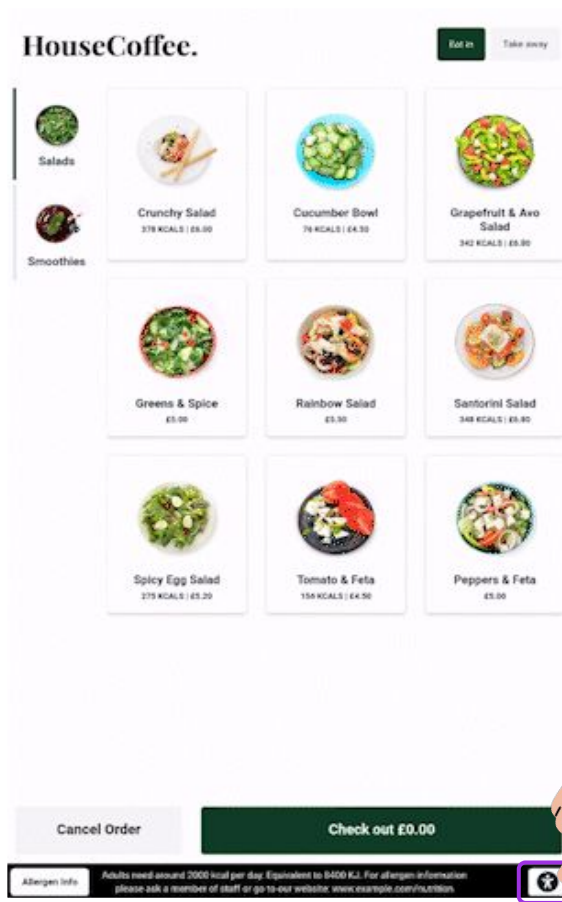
HouseCoffee.

Eat in

Take away

Salads

Smoothies

Crunchy Salad
378 KCALS | £6.00

Cucumber Bowl
76 KCALS | £4.50

Grapefruit & Avo Salad
342 KCALS | £6.80

Greens & Spice
£5.00

Rainbow Salad
£5.50

Santorini Salad
348 KCALS | £6.80

Spicy Egg Salad
275 KCALS | £5.20

Tomato & Feta
156 KCALS | £4.50

Peppers & Feta
£5.00

Cancel Order

Check out £0.00

Allergen Info

Adults need around 2000 kcal per day. Equivalent to 8400 KJ. For allergen information please ask a member of staff or go to our website: www.example.com/nutrition.